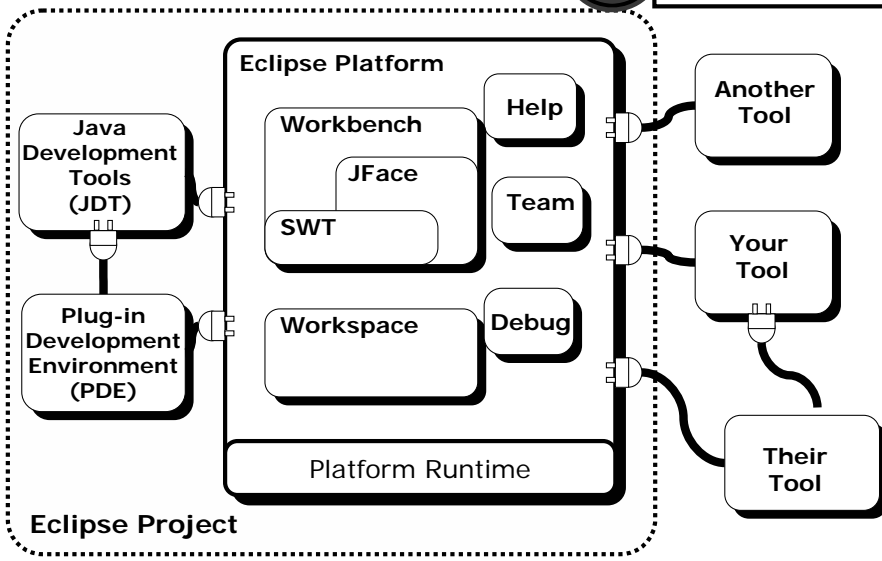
Eclipse Platform

Help

Workbench

JFace

SWT

Team

Workspace

Debug

Platform Runtime

Java Development Tools (JDT)

Plug-in Development Environment (PDE)

Another Tool

Your Tool

Their Tool

Eclipse Project